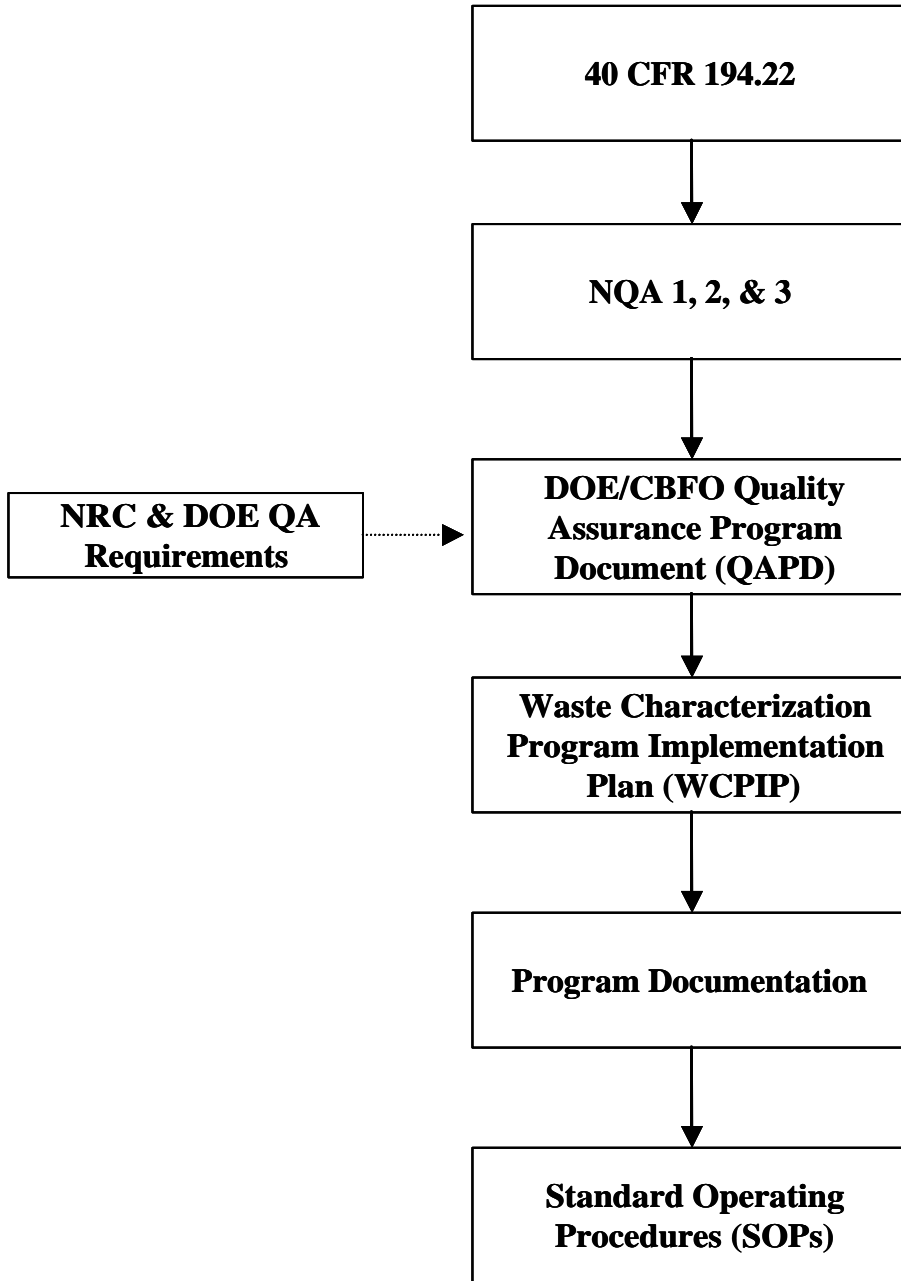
40 CFR 194.22

NQA 1, 2, & 3

NRC & DOE QA Requirements

DOE/CBFO Quality Assurance Program Document (QAPD)

Waste Characterization Program Implementation Plan (WCPIP)

Program Documentation

Standard Operating Procedures (SOPs)